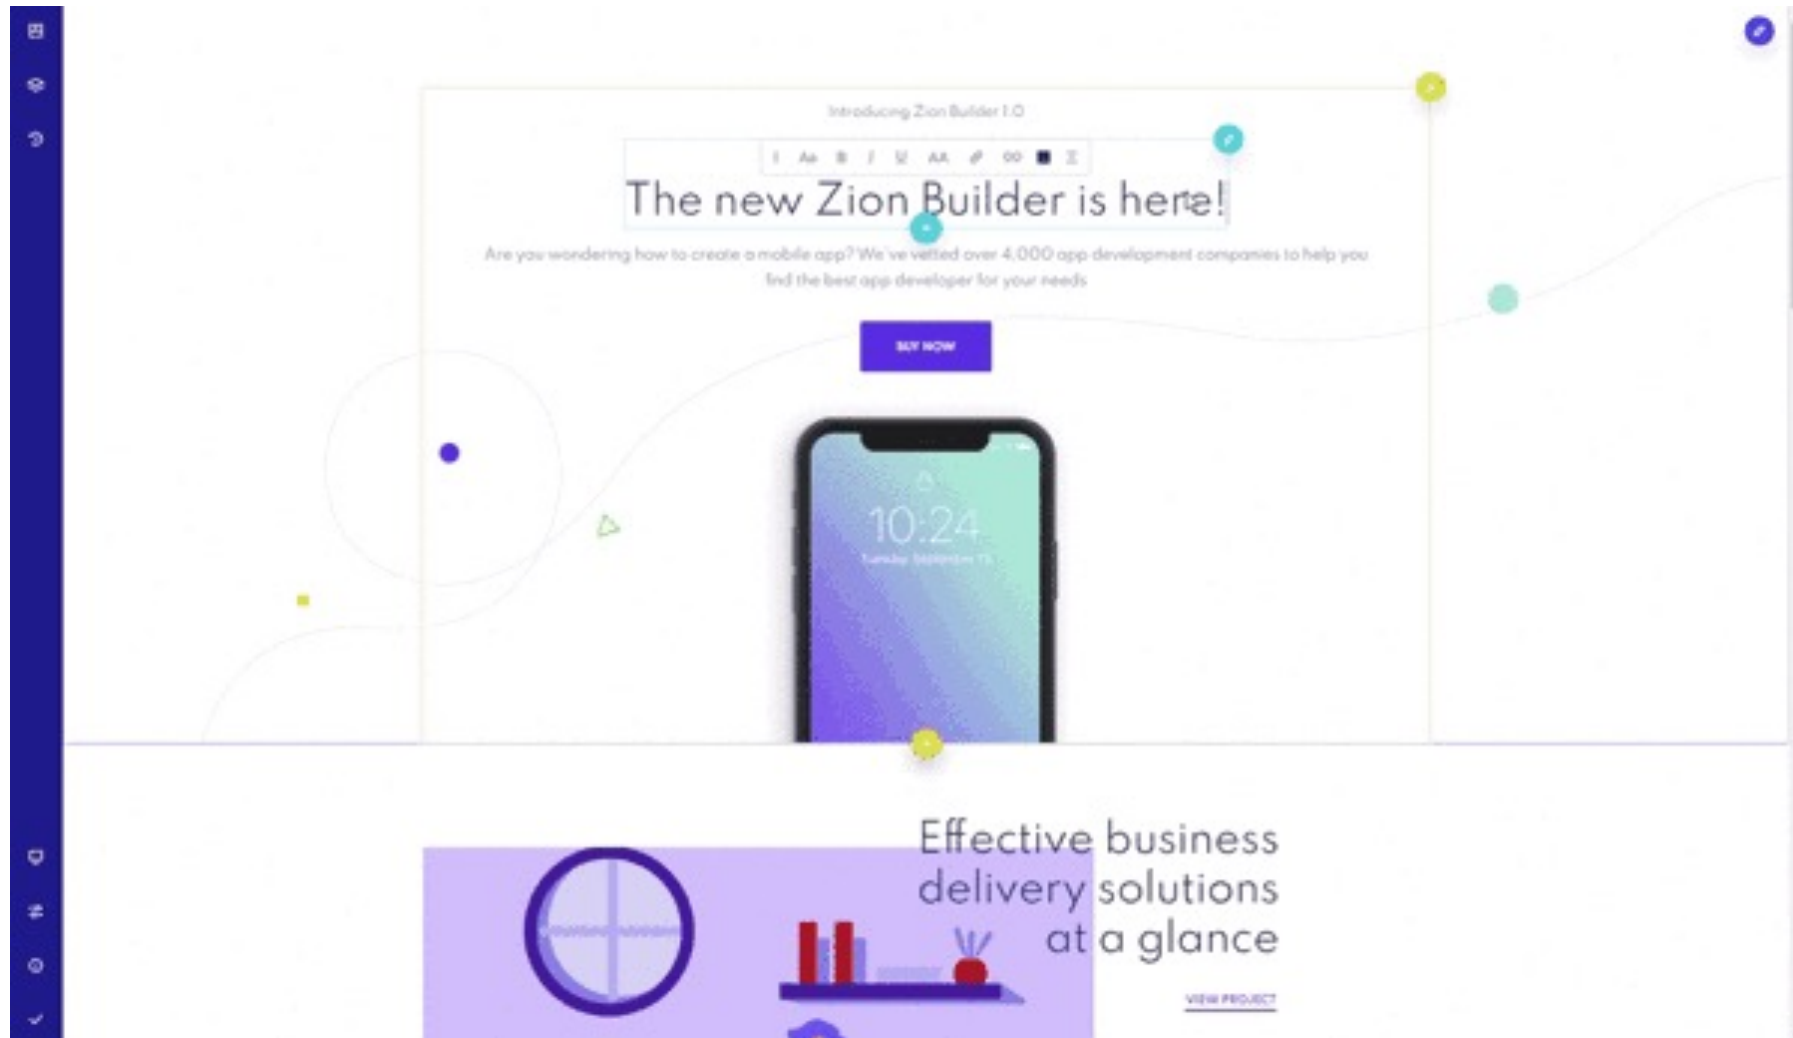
Introducing Zion Builder 1.0

The new Zion Builder is here!

Are you wondering how to create a mobile app? We've vetted over 4,000 app development companies to help you find the best app developer for your needs

BUY NOW

10:24

Effective business delivery solutions at a glance

VIEW PROJECT